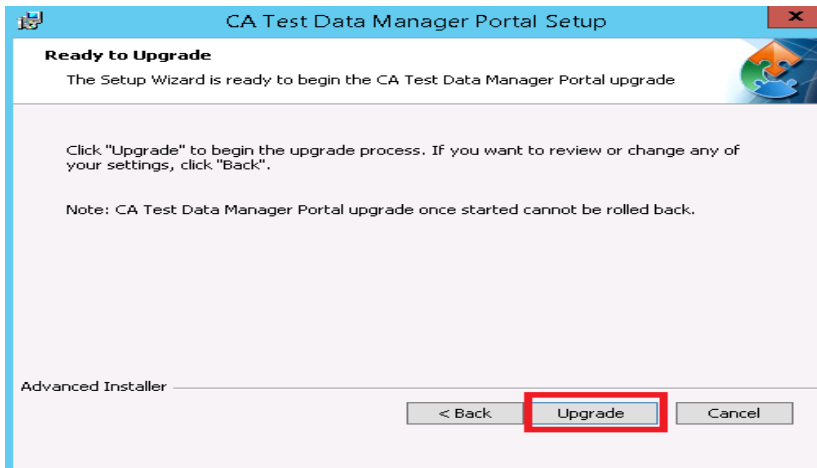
CA Test Data Manager Portal Setup

Ready to Upgrade

The Setup Wizard is ready to begin the CA Test Data Manager Portal upgrade

Click "Upgrade" to begin the upgrade process. If you want to review or change any of your settings, click "Back".

Note: CA Test Data Manager Portal upgrade once started cannot be rolled back.

Advanced Installer

< Back

Upgrade

Cancel